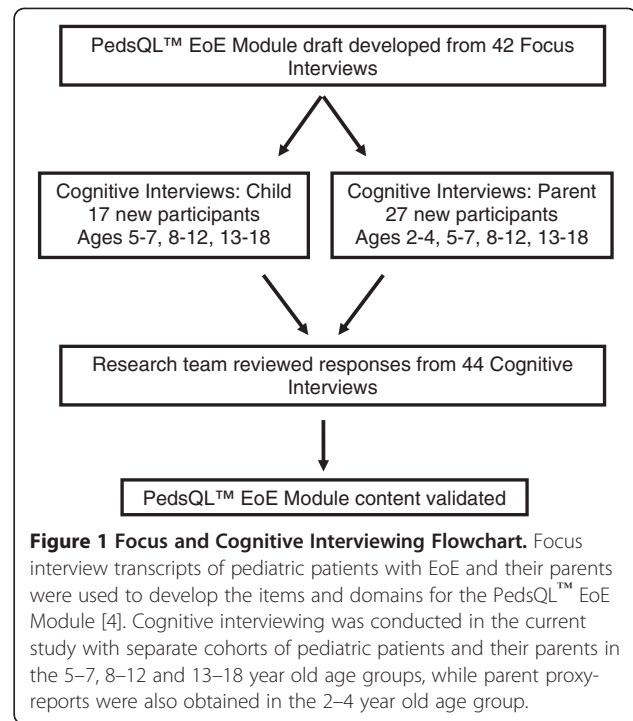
PedsQL™ EoE Module draft developed from 42 Focus Interviews

Cognitive Interviews: Child
17 new participants
Ages 5-7, 8-12, 13-18

Cognitive Interviews: Parent
27 new participants
Ages 2-4, 5-7, 8-12, 13-18

Research team reviewed responses from 44 Cognitive Interviews

PedsQL™ EoE Module content validated

**Figure 1 Focus and Cognitive Interviewing Flowchart.** Focus interview transcripts of pediatric patients with EoE and their parents were used to develop the items and domains for the PedsQL™ EoE Module [4]. Cognitive interviewing was conducted in the current study with separate cohorts of pediatric patients and their parents in the 5–7, 8–12 and 13–18 year old age groups, while parent proxy-reports were also obtained in the 2–4 year old age group.